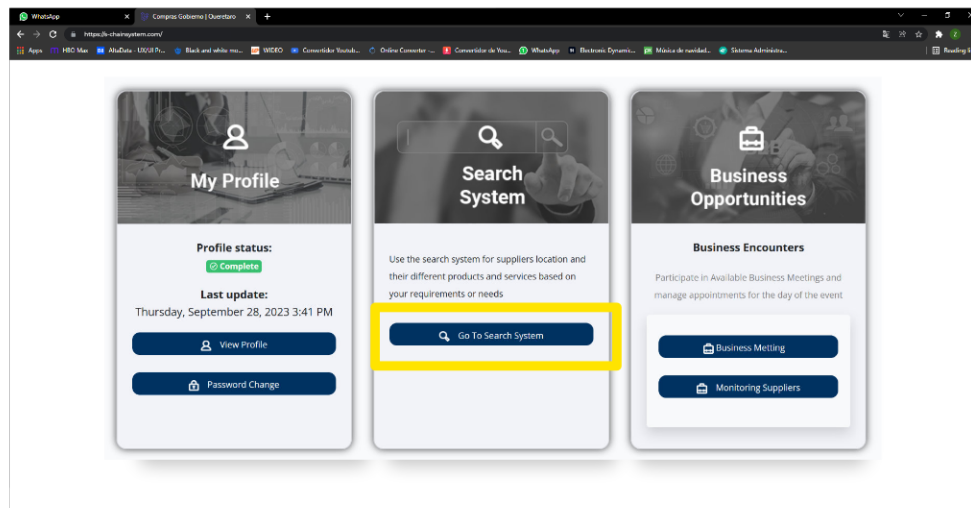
WhatsApp
Compras Gobierno | Queretaro
https://k-chainsystem.com/
Apps HBO Max AltaData - UX/UI Pr... Black and white mo... VIDEO Convertidor Youtub... Online Converter -... Convertidor de You... WhatsApp Electronic Dynamic... Música de navidad... Sistema Administra...
Reading list

My Profile

Profile status:
Complete

Last update:
Thursday, September 28, 2023 3:41 PM

View Profile

Password Change

Search System

Use the search system for suppliers location and their different products and services based on your requirements or needs

Go To Search System

Business Opportunities

Business Encounters

Participate in Available Business Meetings and manage appointments for the day of the event

Business Metting

Monitoring Suppliers